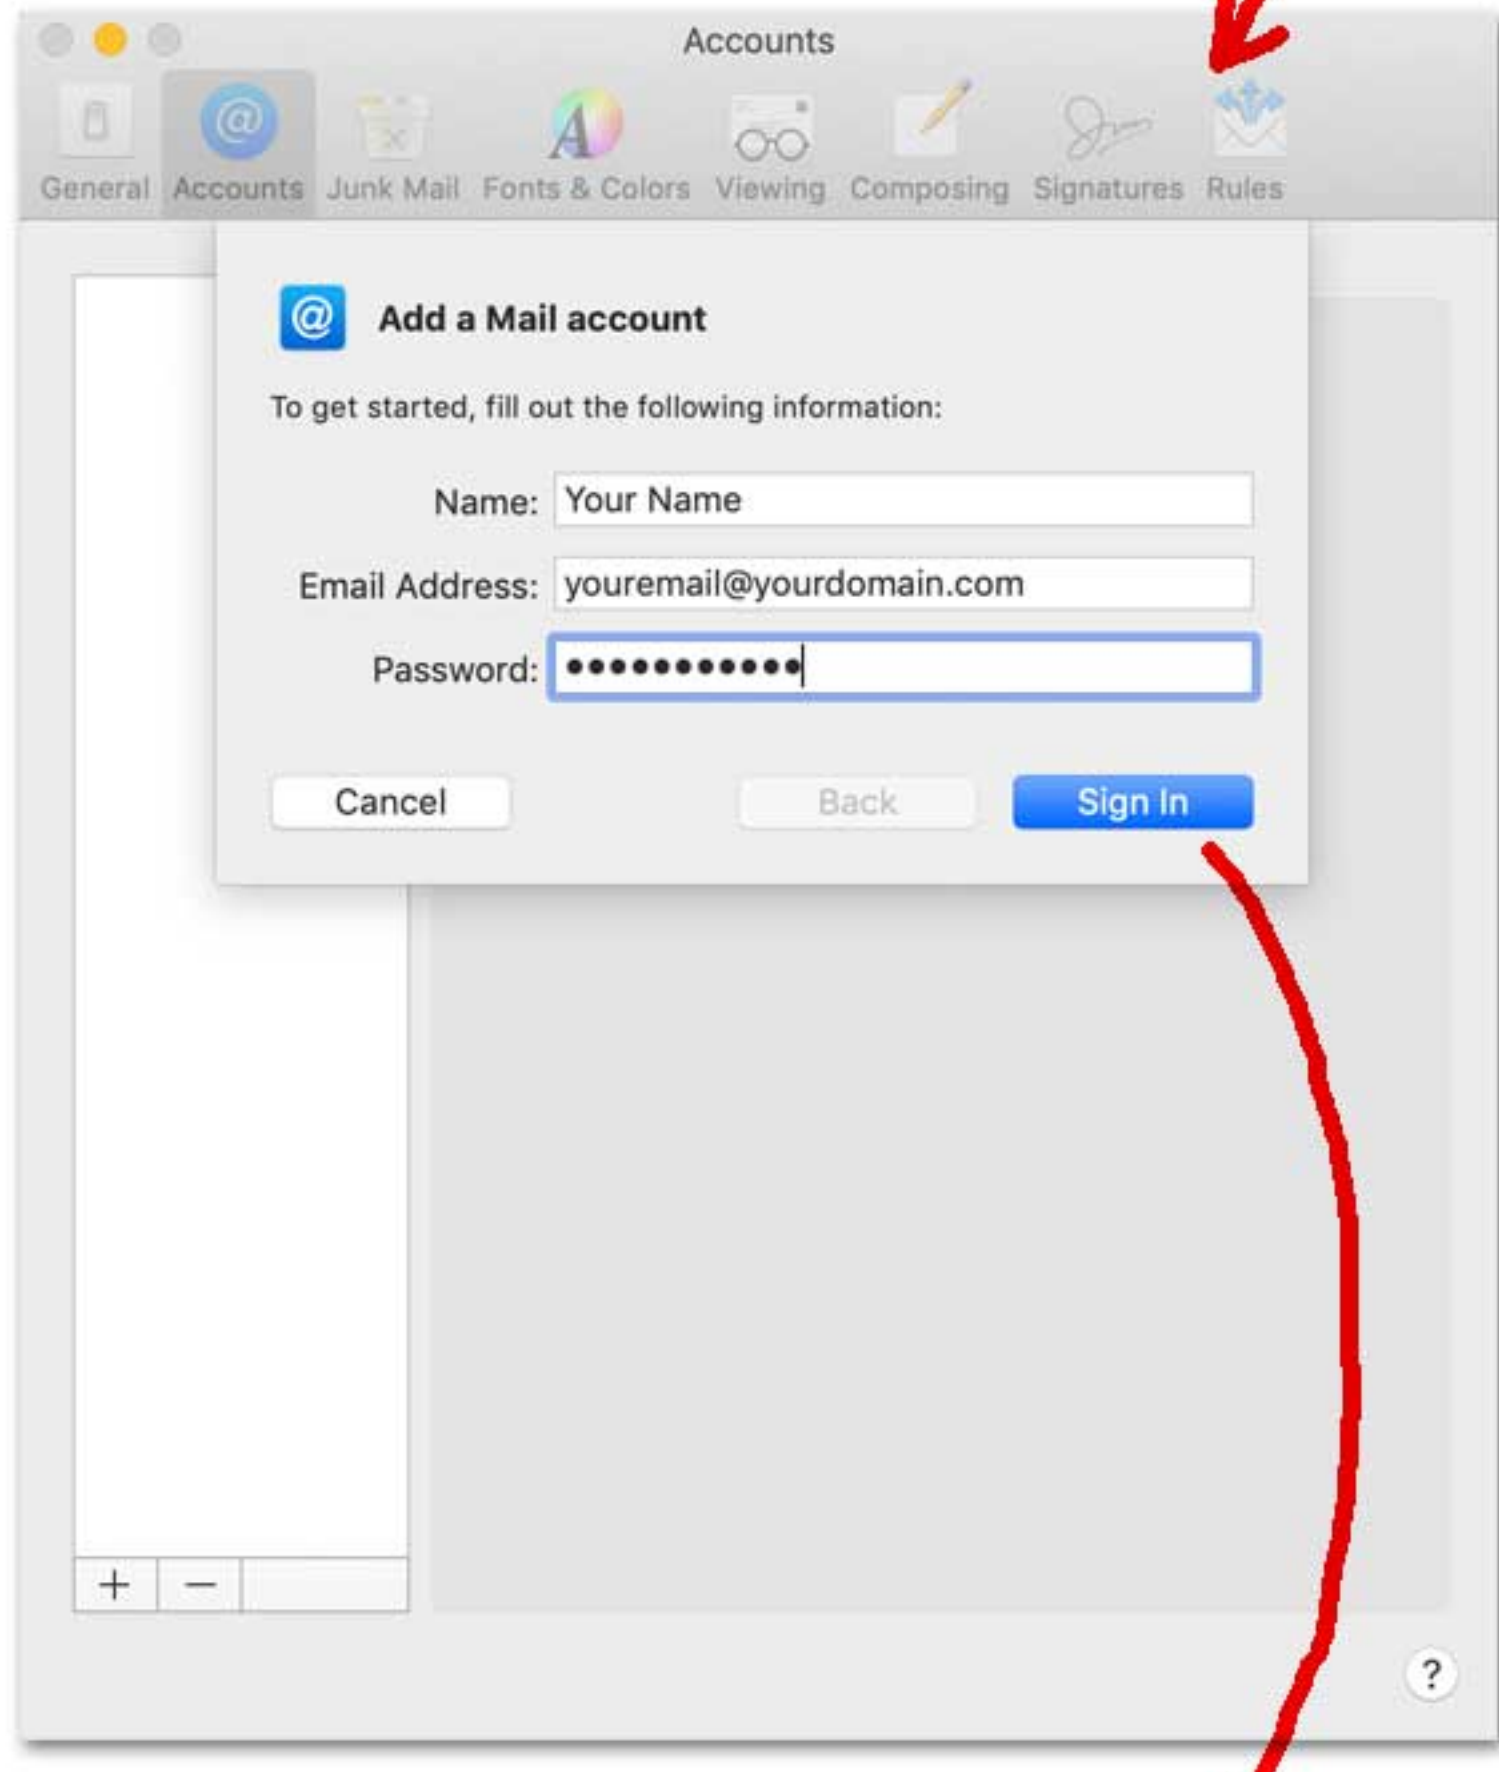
Accounts

General Accounts Junk Mail Fonts & Colors Viewing Composing Signatures Rules

Add a Mail account

To get started, fill out the following information:

Name: Your Name

Email Address: youremail@yourdomain.com

Password: ●●●●●●●●●●●●

Cancel Back Sign In

+ −

?